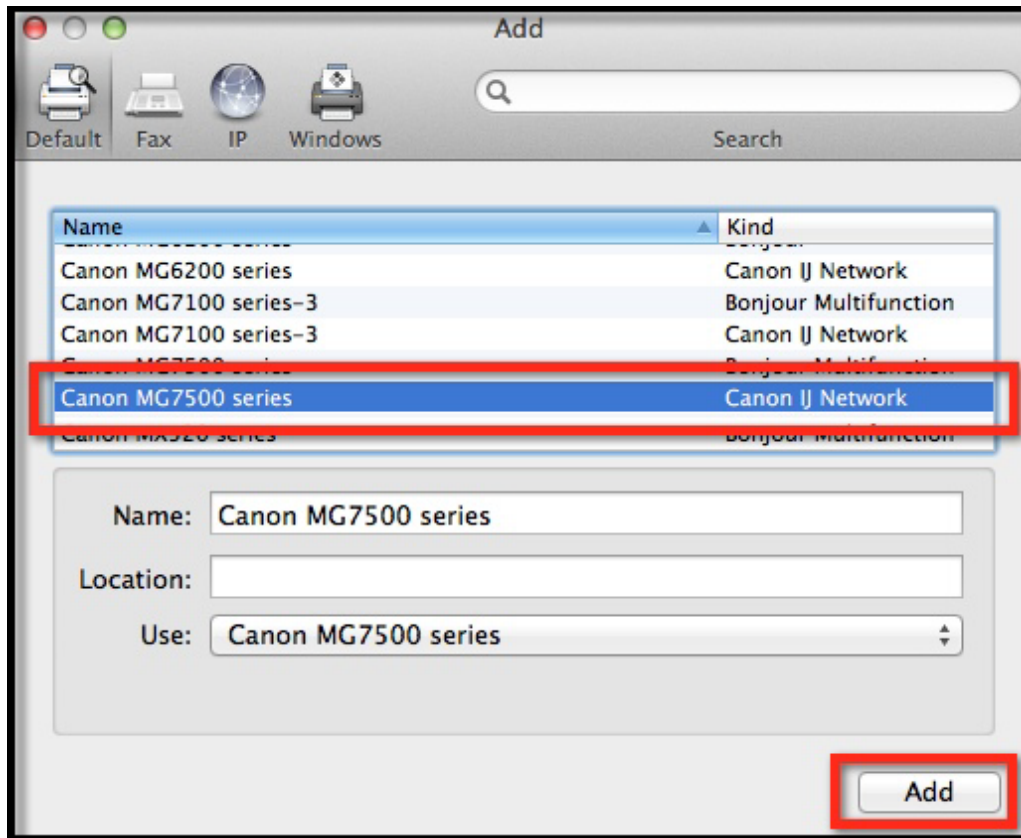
Add

Default Fax IP Windows

Search

| Name | Kind |
|---|---|
| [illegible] | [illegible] |
| Canon MG6200 series | Canon IJ Network |
| Canon MG7100 series-3 | Bonjour Multifunction |
| Canon MG7100 series-3 | Canon IJ Network |
| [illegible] | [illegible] |
| Canon MG7500 series | Canon IJ Network |
| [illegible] | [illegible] |

Name: Canon MG7500 series

Location:

Use: Canon MG7500 series

Add